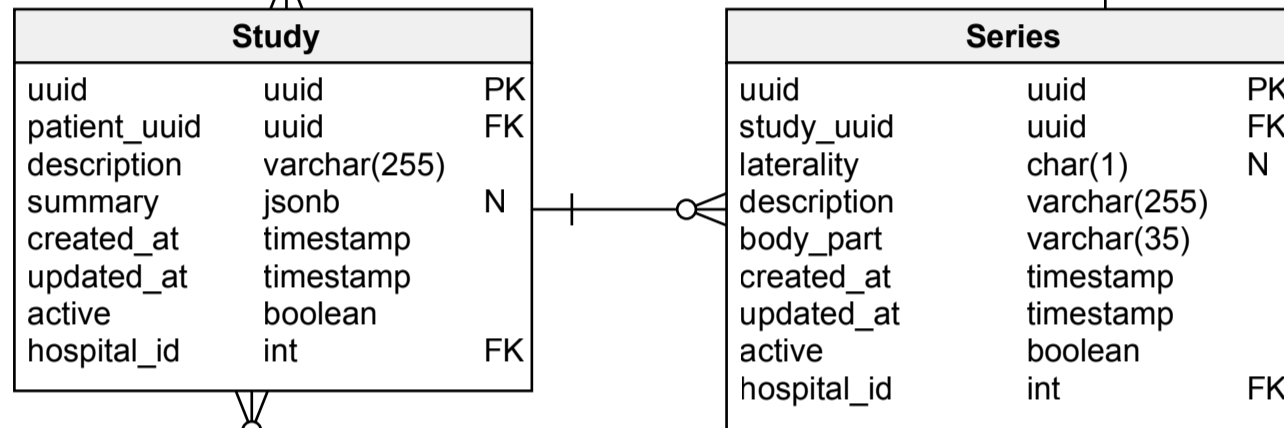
**Study**

| | | |
|---|---|---|
| uuid | uuid | PK |
| patient_uuid | uuid | FK |
| description | varchar(255) | |
| summary | jsonb | N |
| created_at | timestamp | |
| updated_at | timestamp | |
| active | boolean | |
| hospital_id | int | FK |

**Series**

| | | |
|---|---|---|
| uuid | uuid | PK |
| study_uuid | uuid | FK |
| laterality | char(1) | N |
| description | varchar(255) | |
| body_part | varchar(35) | |
| created_at | timestamp | |
| updated_at | timestamp | |
| active | boolean | |
| hospital_id | int | FK |